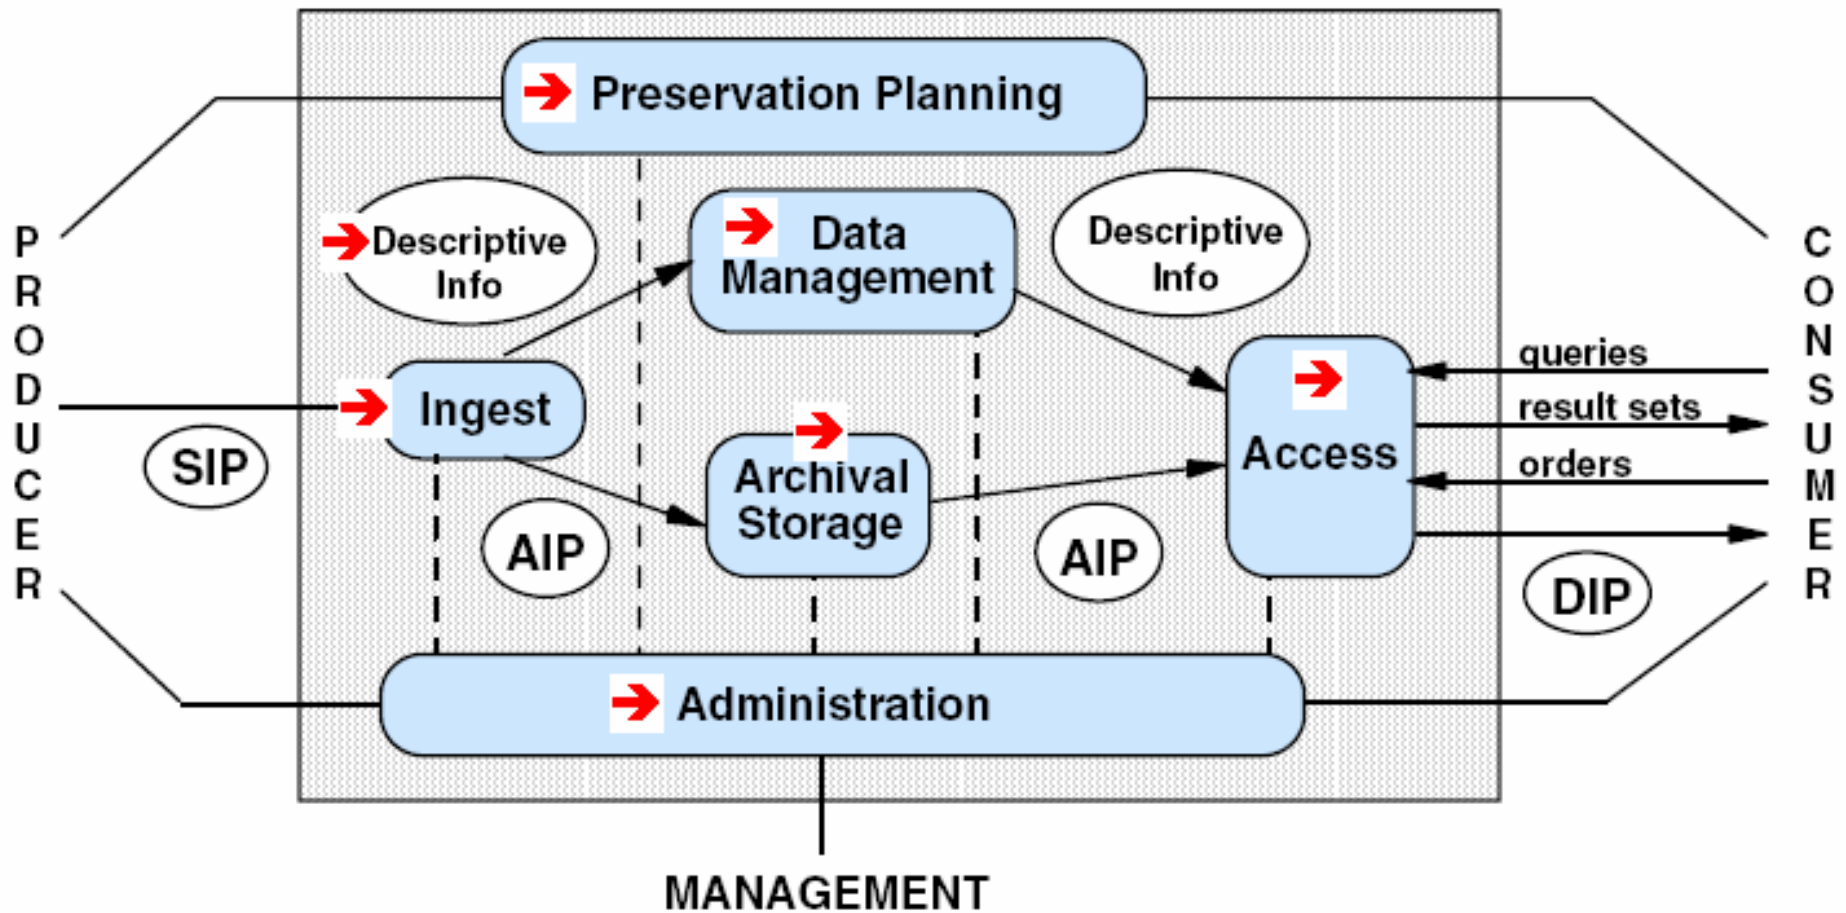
Preservation Planning

PRODUCER

Descriptive Info

Data Management

Descriptive Info

CONSUMER

queries

result sets

orders

Ingest

SIP

Archival Storage

Access

AIP

AIP

DIP

Administration

MANAGEMENT